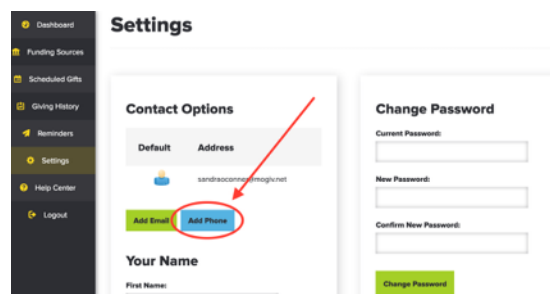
Dashboard
Funding Sources
Scheduled Gifts
Giving History
Reminders
Settings
Help Center
Logout

Settings

Contact Options

| Default | Address |
|---|---|
| | sandraoconne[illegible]mogiv.net |

Add Email
Add Phone

Your Name

First Name:

Change Password

Current Password:

New Password:

Confirm New Password:

Change Password